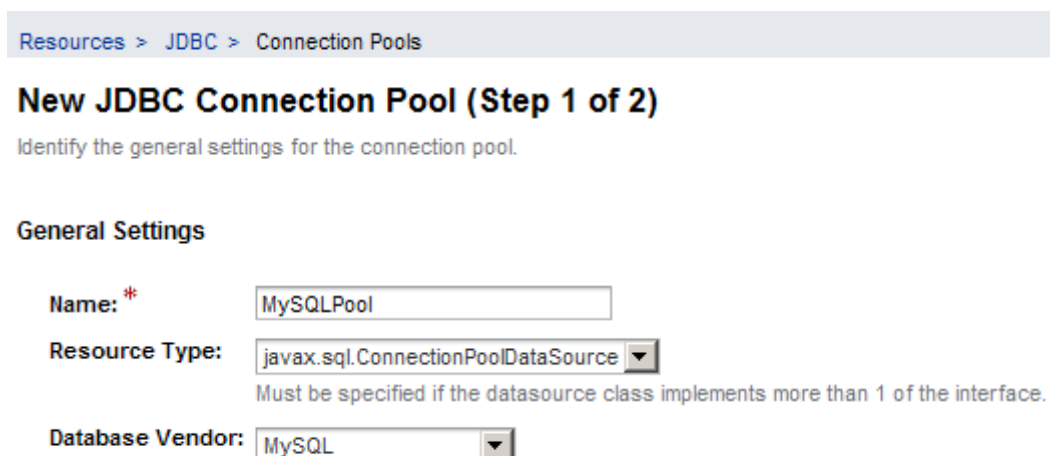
Resources > JDBC > Connection Pools

New JDBC Connection Pool (Step 1 of 2)

Identify the general settings for the connection pool.

General Settings

Name: *
MySQLPool

Resource Type:
javax.sql.ConnectionPoolDataSource

Must be specified if the datasource class implements more than 1 of the interface.

Database Vendor:
MySQL